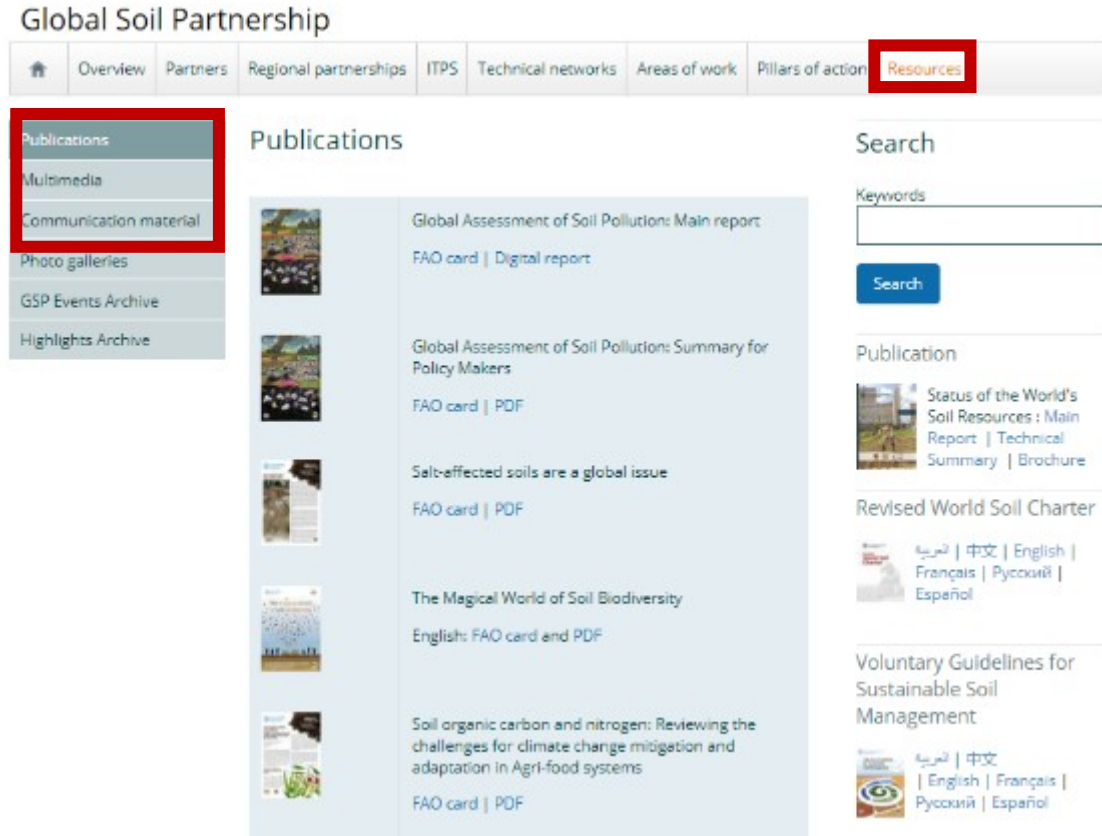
Global Soil Partnership

Overview | Partners | Regional partnerships | ITPS | Technical networks | Areas of work | Pillars of action | Resources

Publications
Multimedia
Communication material
Photo galleries
GSP Events Archive
Highlights Archive

Publications

Global Assessment of Soil Pollution: Main report

FAO card | Digital report

Global Assessment of Soil Pollution: Summary for Policy Makers

FAO card | PDF

Salt-affected soils are a global issue

FAO card | PDF

The Magical World of Soil Biodiversity

English: FAO card and PDF

Soil organic carbon and nitrogen: Reviewing the challenges for climate change mitigation and adaptation in Agri-food systems

FAO card | PDF

Search

Keywords

Search

Publication

Status of the World's Soil Resources : Main Report | Technical Summary | Brochure

Revised World Soil Charter

العربية | 中文 | English | Français | Русский | Español

Voluntary Guidelines for Sustainable Soil Management

العربية | 中文 | English | Français | Русский | Español